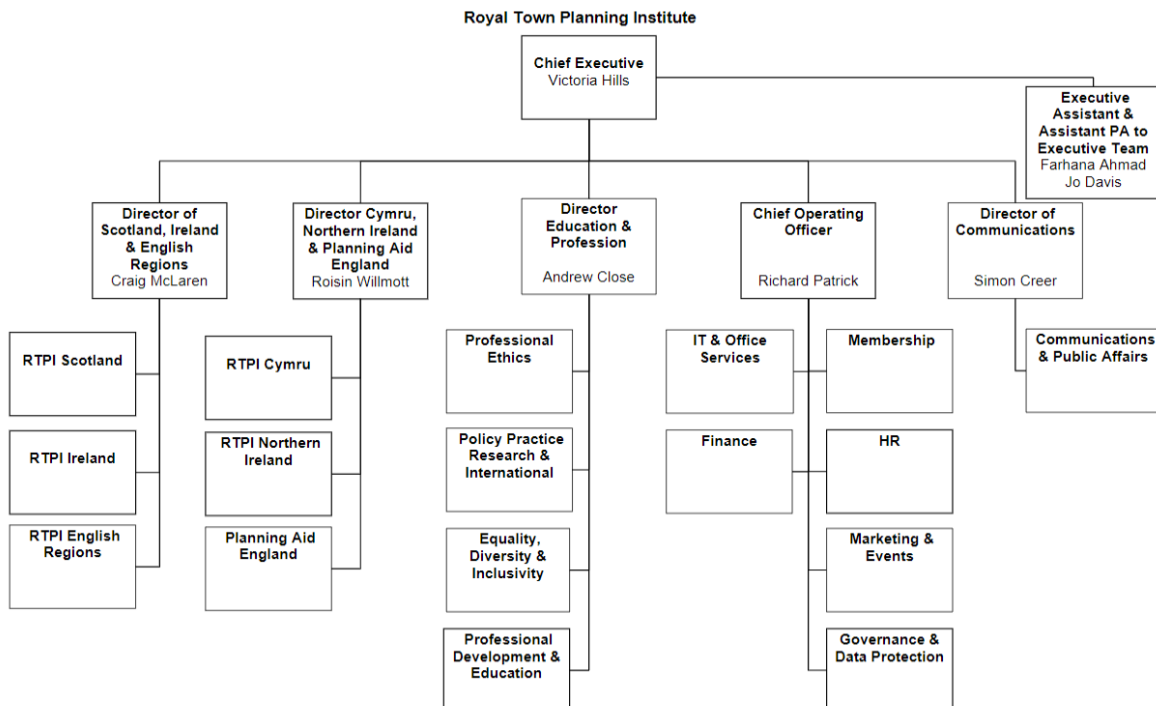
Royal Town Planning Institute

Chief Executive
Victoria Hills

Executive Assistant & Assistant PA to Executive Team
Farhana Ahmad
Jo Davis

Director of Scotland, Ireland & English Regions
Craig McLaren

RTPI Scotland

RTPI Ireland

RTPI English Regions

Director Cymru, Northern Ireland & Planning Aid England
Roisin Willmott

RTPI Cymru

RTPI Northern Ireland

Planning Aid England

Director Education & Profession
Andrew Close

Professional Ethics

Policy Practice Research & International

Equality, Diversity & Inclusivity

Professional Development & Education

Chief Operating Officer
Richard Patrick

IT & Office Services

Finance

Membership

HR

Marketing & Events

Governance & Data Protection

Director of Communications
Simon Creer

Communications & Public Affairs